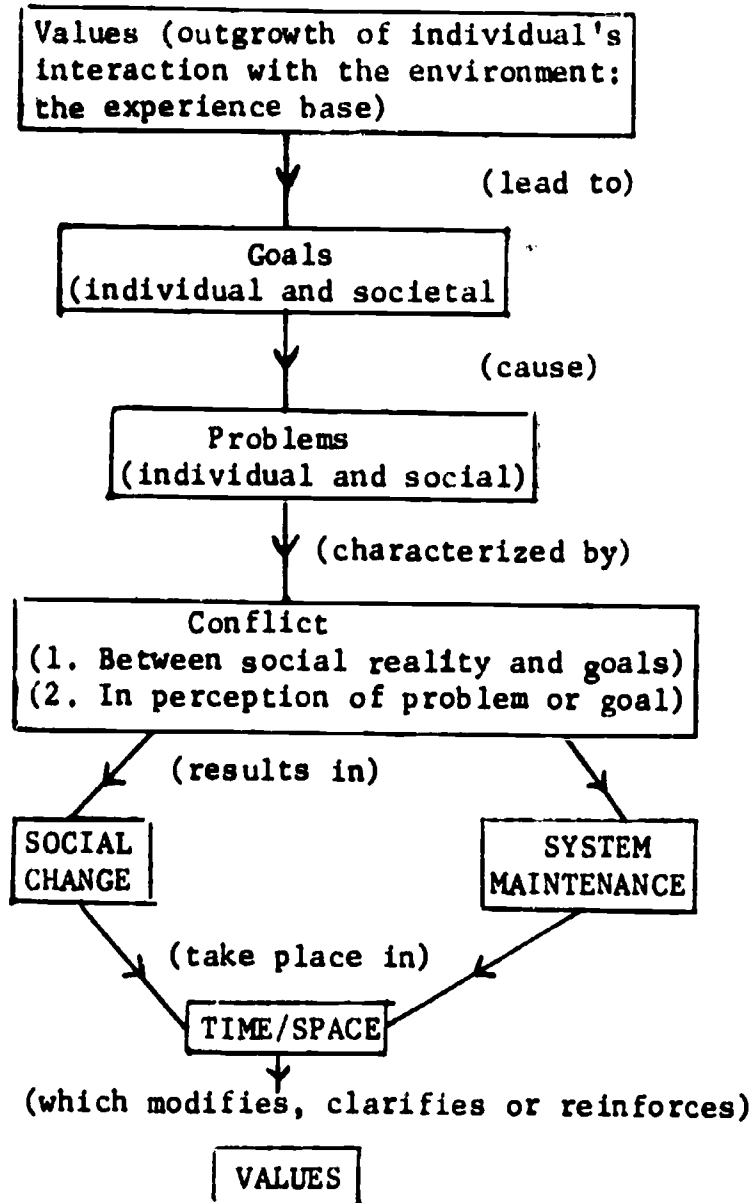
Values (outgrowth of individual's interaction with the environment: the experience base)

(lead to)

Goals
(individual and societal

(cause)

Problems
(individual and social)

(characterized by)

Conflict
(1. Between social reality and goals)
(2. In perception of problem or goal)

(results in)

SOCIAL CHANGE

SYSTEM MAINTENANCE

(take place in)

TIME/SPACE

(which modifies, clarifies or reinforces)

VALUES